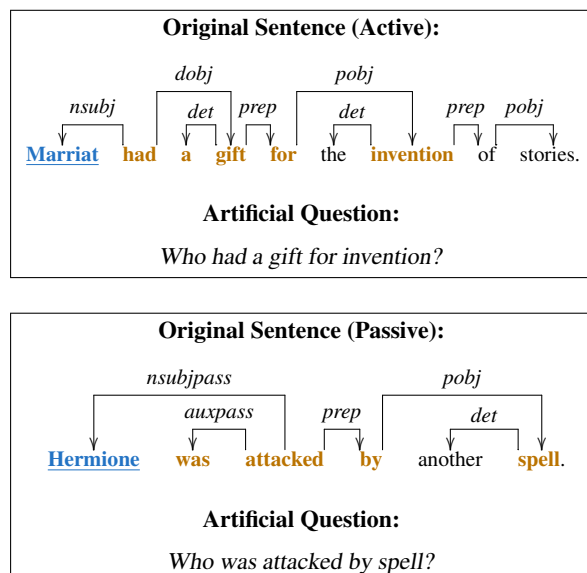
Original Sentence (Active):

nsubj dobj det prep pobj det prep pobj

Marriat had a gift for the invention of stories.

Artificial Question:

Who had a gift for invention?

Original Sentence (Passive):

nsubjpass auxpass prep pobj det

Hermione was attacked by another spell.

Artificial Question:

Who was attacked by spell?